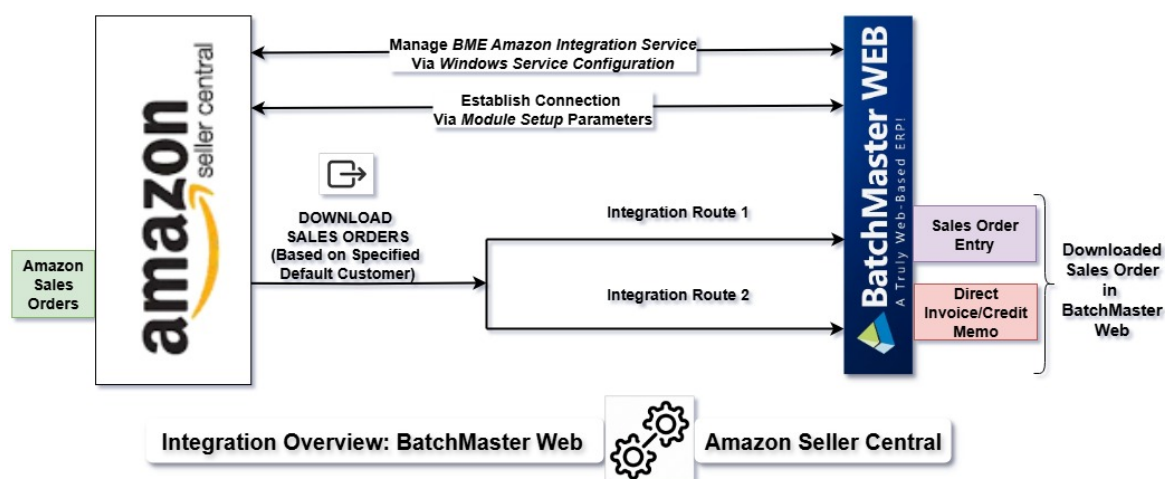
amazon seller central

Manage BME Amazon Integration Service Via Windows Service Configuration

Establish Connection Via Module Setup Parameters

BatchMaster WEB
A Truly Web-Based ERP!

Amazon Sales Orders

DOWNLOAD SALES ORDERS (Based on Specified Default Customer)

Integration Route 1

Integration Route 2

Sales Order Entry

Direct Invoice/Credit Memo

Downloaded Sales Order in BatchMaster Web

Integration Overview: BatchMaster Web

Amazon Seller Central